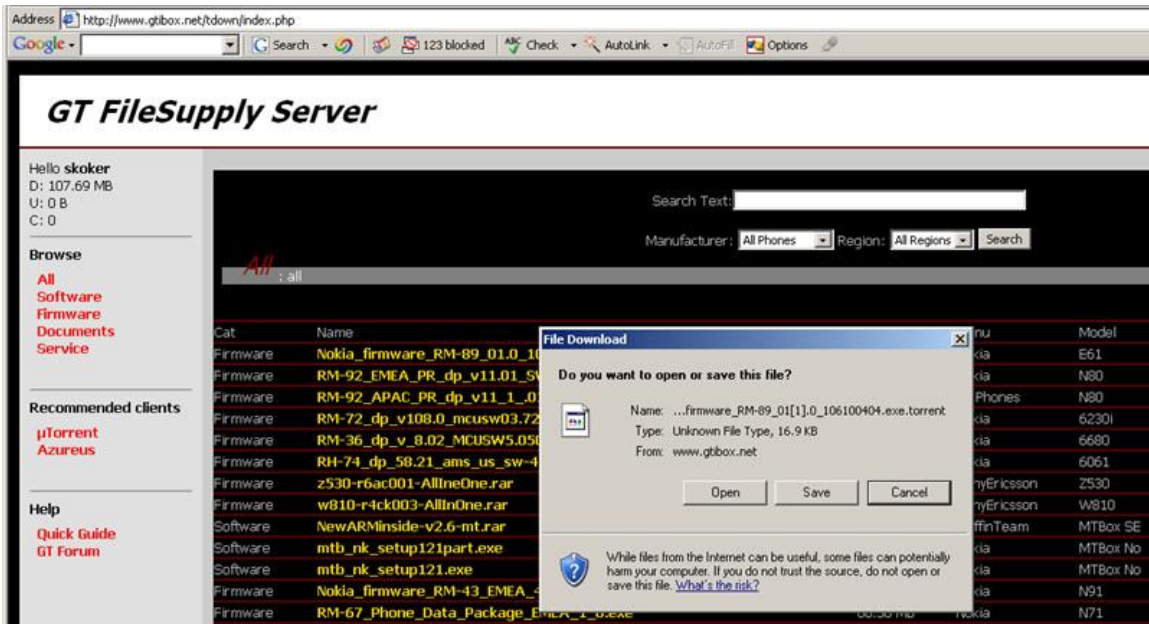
Address http://www.gtibox.net/tdown/index.php

Google - Search 123 blocked Check AutoLink AutoFill Options

GT FileSupply Server

Hello skoker
D: 107.69 MB
U: 0 B
C: 0

Browse
All
Software
Firmware
Documents
Service

Recommended clients
µTorrent
Azureus

Help
Quick Guide
GT Forum

Search Text:
Manufacturer: All Phones Region: All Regions Search

All : all

| Cat | Name | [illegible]nu | Model |
|---|---|---|---|
| Firmware | Nokia_firmware_RM-89_01.0_1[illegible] | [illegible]kia | E61 |
| Firmware | RM-92_EMEA_PR_dp_v11.01_S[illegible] | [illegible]kia | N80 |
| Firmware | RM-92_APAC_PR_dp_v11_1_.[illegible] | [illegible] Phones | N80 |
| Firmware | RM-72_dp_v108.0_mcusw03.72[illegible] | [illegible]kia | 6230i |
| Firmware | RM-36_dp_v_8.02_MCUSW5.05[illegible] | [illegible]kia | 6680 |
| Firmware | RH-74_dp_58.21_ams_us_sw-4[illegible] | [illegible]kia | 6061 |
| Firmware | z530-r6ac001-AllIneOne.rar | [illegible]nyEricsson | Z530 |
| Firmware | w810-r4ck003-AllInOne.rar | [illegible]nyEricsson | W810 |
| Software | NewARMinside-v2.6-mt.rar | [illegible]ffinTeam | MTBox SE |
| Software | mtb_nk_setup121part.exe | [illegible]kia | MTBox No |
| Software | mtb_nk_setup121.exe | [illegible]kia | MTBox No |
| Firmware | Nokia_firmware_RM-43_EMEA_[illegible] | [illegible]kia | N91 |
| Firmware | RM-67_Phone_Data_Package_E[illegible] | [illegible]kia | N71 |

File Download
Do you want to open or save this file?
Name: ...firmware_RM-89_01[1].0_106100404.exe.torrent
Type: Unknown File Type, 16.9 KB
From: www.gtibox.net
Open Save Cancel
While files from the Internet can be useful, some files can potentially harm your computer. If you do not trust the source, do not open or save this file. What's the risk?